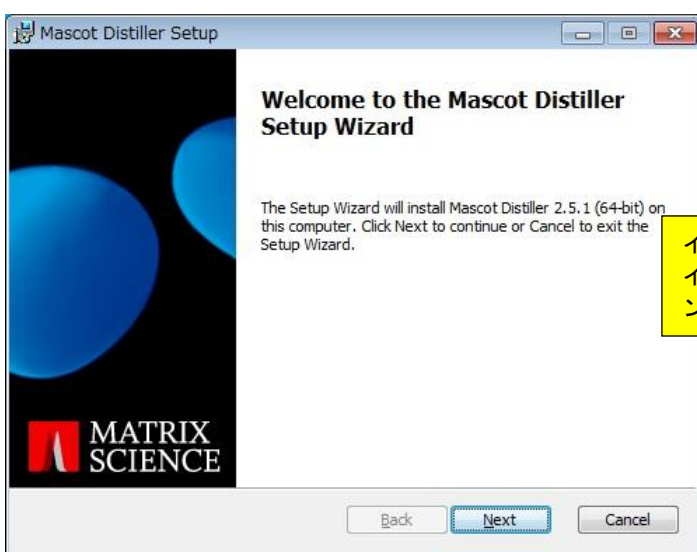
Mascot Distiller Setup

Welcome to the Mascot Distiller Setup Wizard

The Setup Wizard will install Mascot Distiller 2.5.1 (64-bit) on this computer. Click Next to continue or Cancel to exit the Setup Wizard.

イ
イ
ン

MATRIX SCIENCE

Back
Next
Cancel